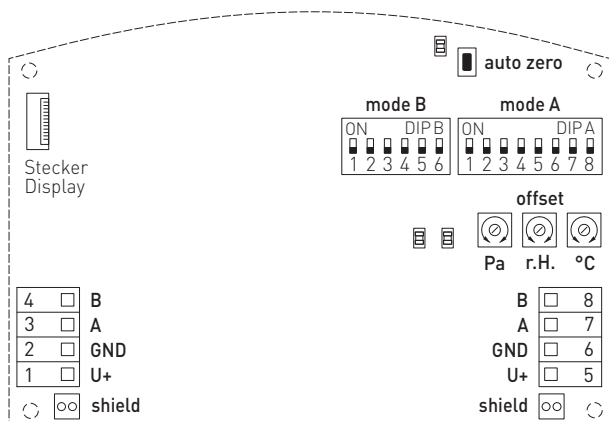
auto zero

mode B
ON DIP B
1 2 3 4 5 6

mode A
ON DIP A
1 2 3 4 5 6 7 8

Stecker
Display

offset
Pa r.H. °C

| 4 | B |
|---|---|
| 3 | A |
| 2 | GND |
| 1 | U+ |

shield

| B | 8 |
|---|---|
| A | 7 |
| GND | 6 |
| U+ | 5 |

shield